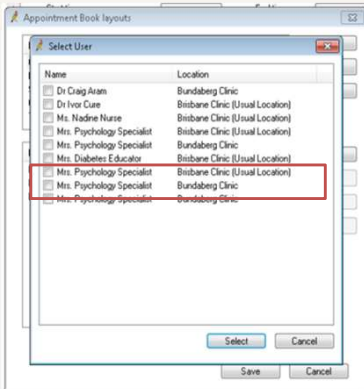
Appointment Book layouts

Select User

| Name | Location |
|---|---|
| Dr Craig Aram | Bundaberg Clinic |
| Dr Ivor Cure | Brisbane Clinic (Usual Location) |
| Ms. Nadine Nurse | Brisbane Clinic (Usual Location) |
| Mrs. Psychology Specialist | Bundaberg Clinic |
| Mrs. Psychology Specialist | Bundaberg Clinic |
| Mrs. Diabetes Educator | Brisbane Clinic (Usual Location) |
| Mrs. Psychology Specialist | Brisbane Clinic (Usual Location) |
| Mrs. Psychology Specialist | Bundaberg Clinic |
| Mrs. Psychology Specialist | Bundaberg Clinic |

Select
Cancel
Save
Cancel